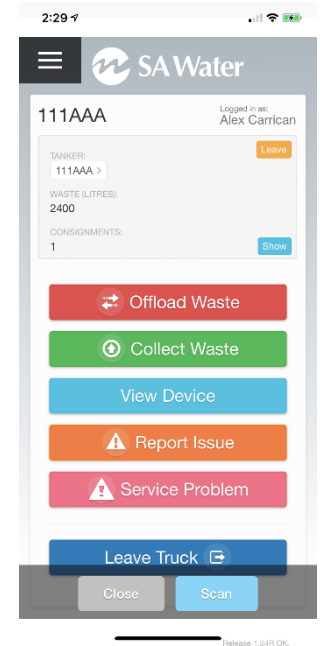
2:29

SA Water

111AAA

Logged in as:
Alex Carrican

Leave

TANKER:
111AAA

WASTE (LITRES):
2400

CONSIGNMENTS:
1

Show

Offload Waste

Collect Waste

View Device

Report Issue

Service Problem

Leave Truck

Close

Scan

Release 1.54R OK.